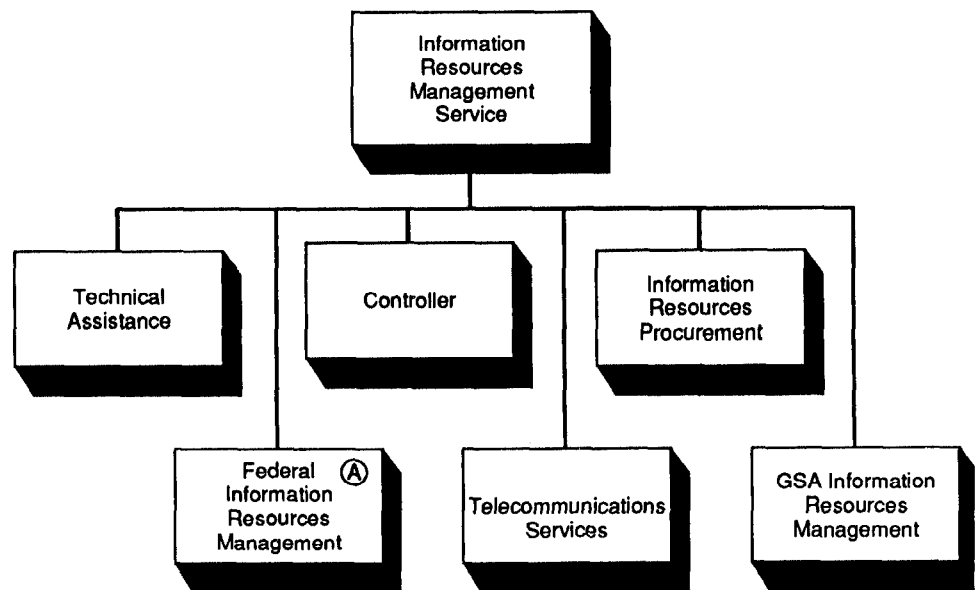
Information Resources Management Service

Technical Assistance

Controller

Information Resources Procurement

Federal Information Resources Management Ⓐ

Telecommunications Services

GSA Information Resources Management